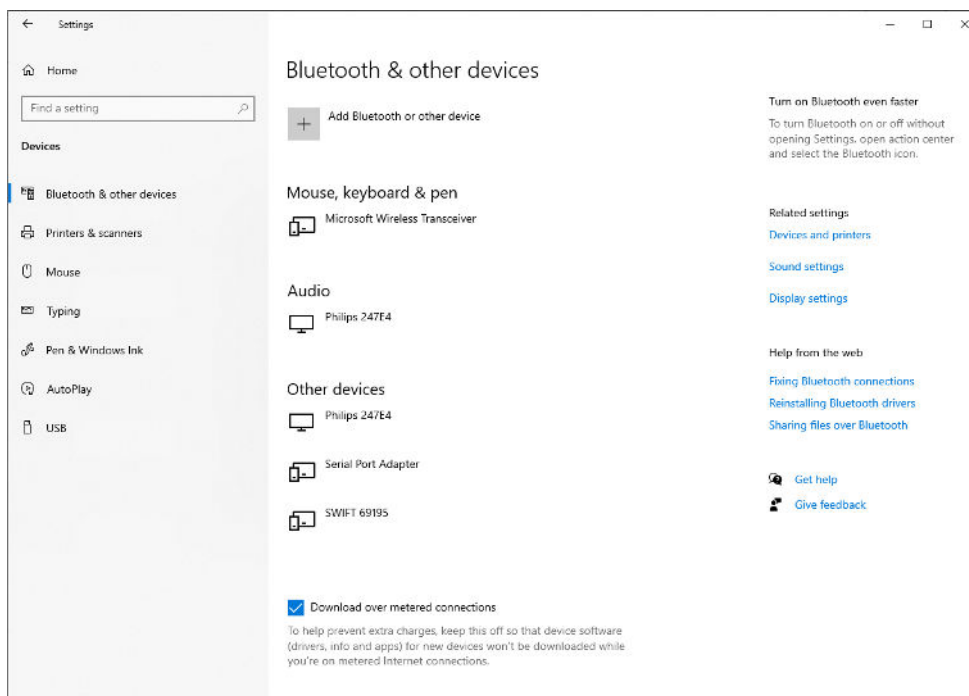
Settings

Home

Find a setting

Devices

Bluetooth & other devices

Printers & scanners

Mouse

Typing

Pen & Windows Ink

AutoPlay

USB

Bluetooth & other devices

Add Bluetooth or other device

Mouse, keyboard & pen

Microsoft Wireless Transceiver

Audio

Philips 247E4

Other devices

Philips 247E4

Serial Port Adapter

SWIFT 69195

Download over metered connections

To help prevent extra charges, keep this off so that device software (drivers, info and apps) for new devices won't be downloaded while you're on metered Internet connections.

Turn on Bluetooth even faster

To turn Bluetooth on or off without opening Settings, open action center and select the Bluetooth icon.

Related settings

Devices and printers

Sound settings

Display settings

Help from the web

Fixing Bluetooth connections

Reinstalling Bluetooth drivers

Sharing files over Bluetooth

Get help

Give feedback